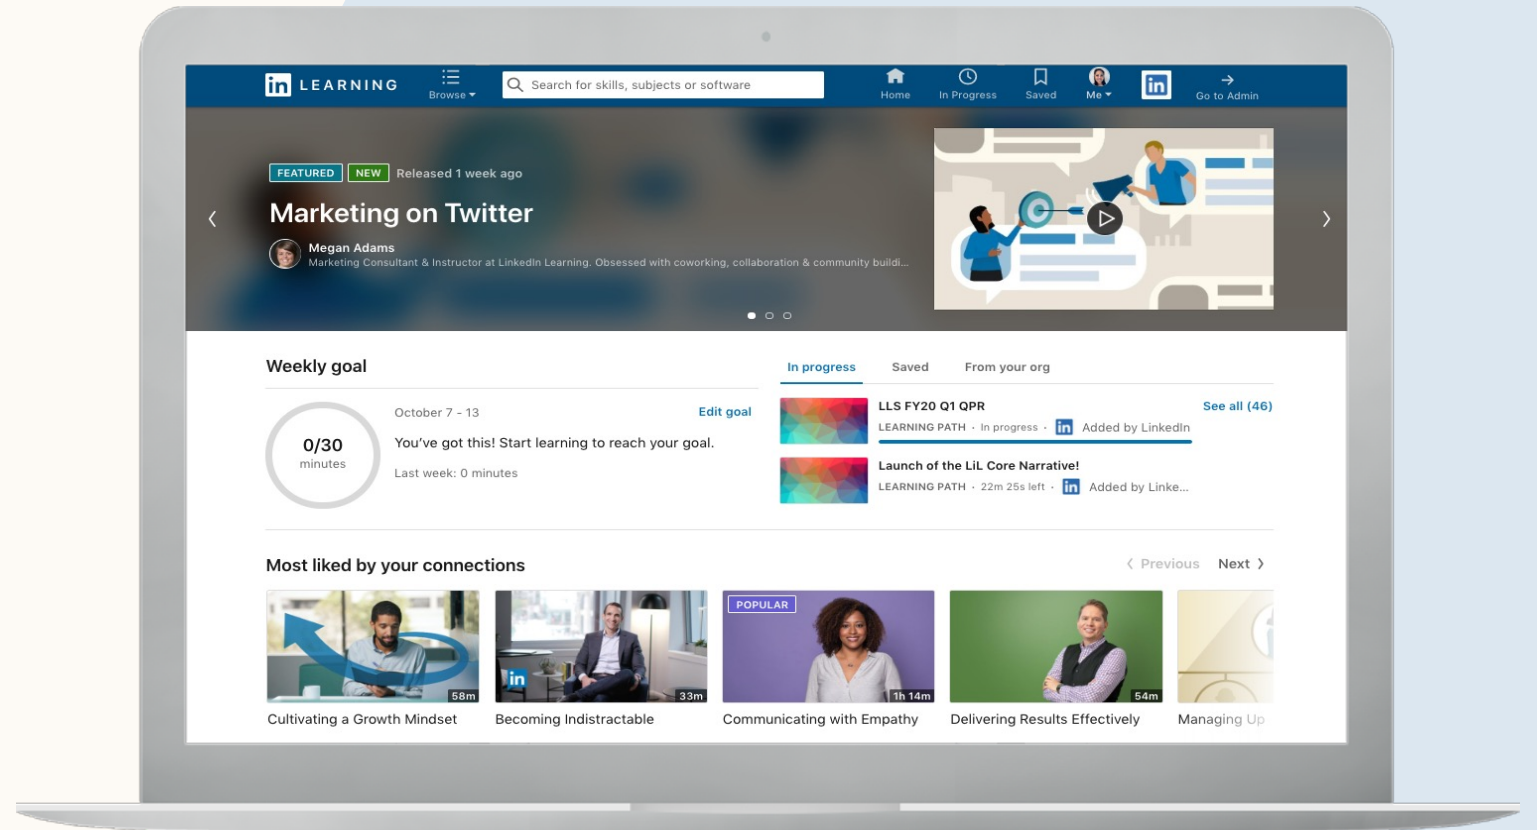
in LEARNING Browse Search for skills, subjects or software Home In Progress Saved Me in Go to Admin

FEATURED NEW Released 1 week ago

Marketing on Twitter

Megan Adams
Marketing Consultant & Instructor at LinkedIn Learning. Obsessed with coworking, collaboration & community buildi...

Weekly goal

0/30 minutes

October 7 - 13
Edit goal
You've got this! Start learning to reach your goal.
Last week: 0 minutes

In progress Saved From your org

LLS FY20 Q1 QPR
See all (46)
LEARNING PATH · In progress · in Added by LinkedIn

Launch of the LiL Core Narrative!
LEARNING PATH · 22m 25s left · in Added by Linke...

Most liked by your connections

Previous Next

58m
Cultivating a Growth Mindset

in 33m
Becoming Indistractable

POPULAR 1h 14m
Communicating with Empathy

54m
Delivering Results Effectively

Managing Up